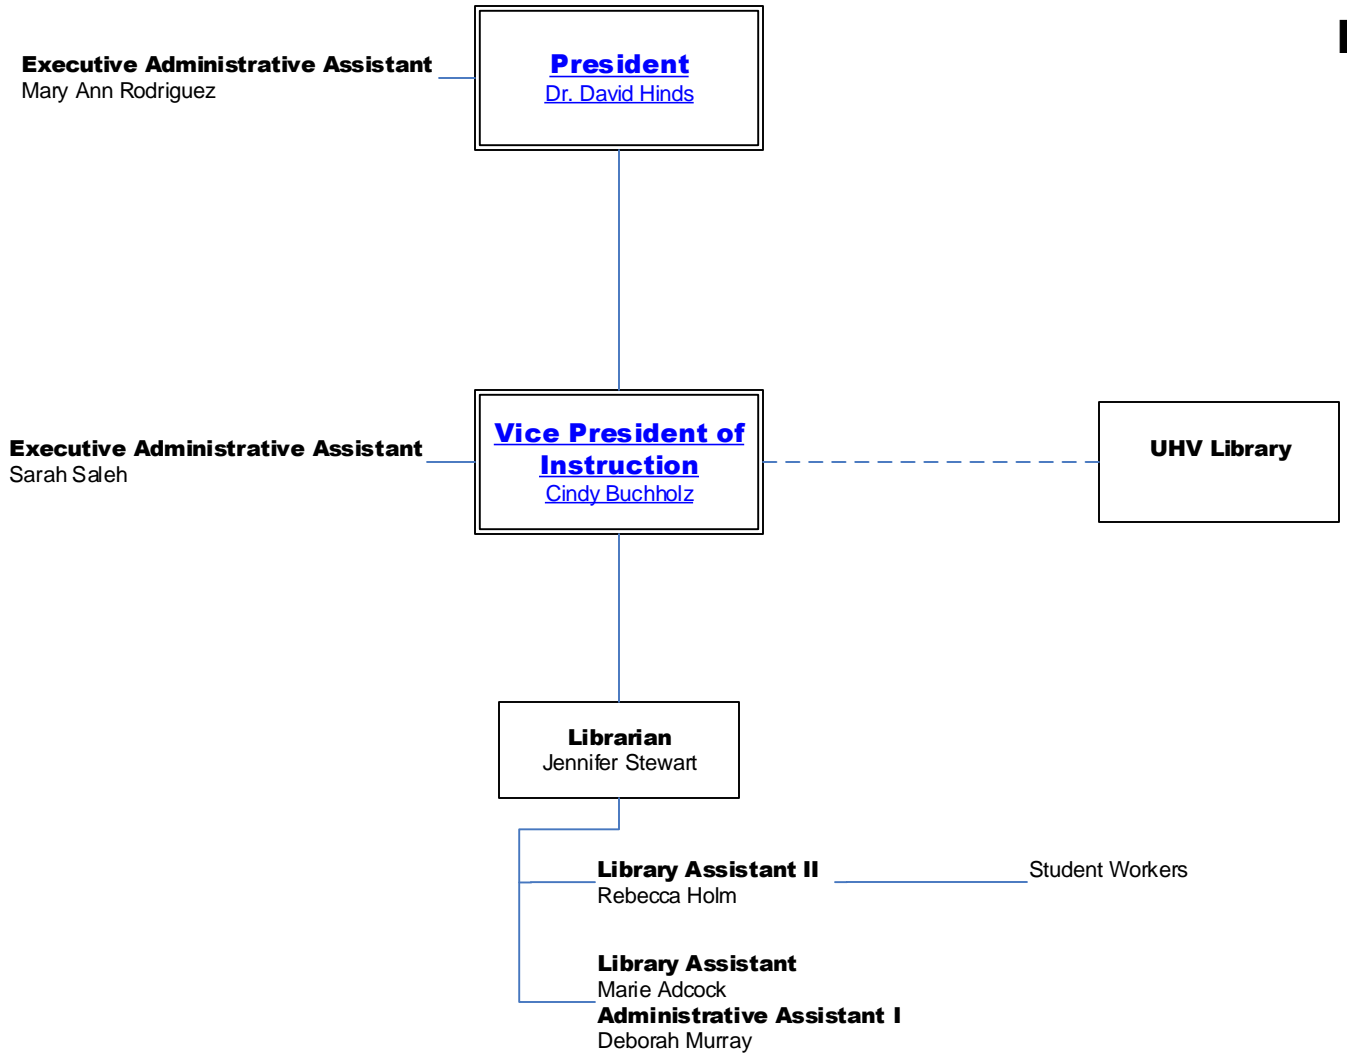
President
Dr. David Hinds

Executive Administrative Assistant
Mary Ann Rodriguez

Vice President of Instruction
Cindy Buchholz

Executive Administrative Assistant
Sarah Saleh

UHV Library

Librarian
Jennifer Stewart

Library Assistant II
Rebecca Holm

Student Workers

Library Assistant
Marie Adcock

Administrative Assistant I
Deborah Murray